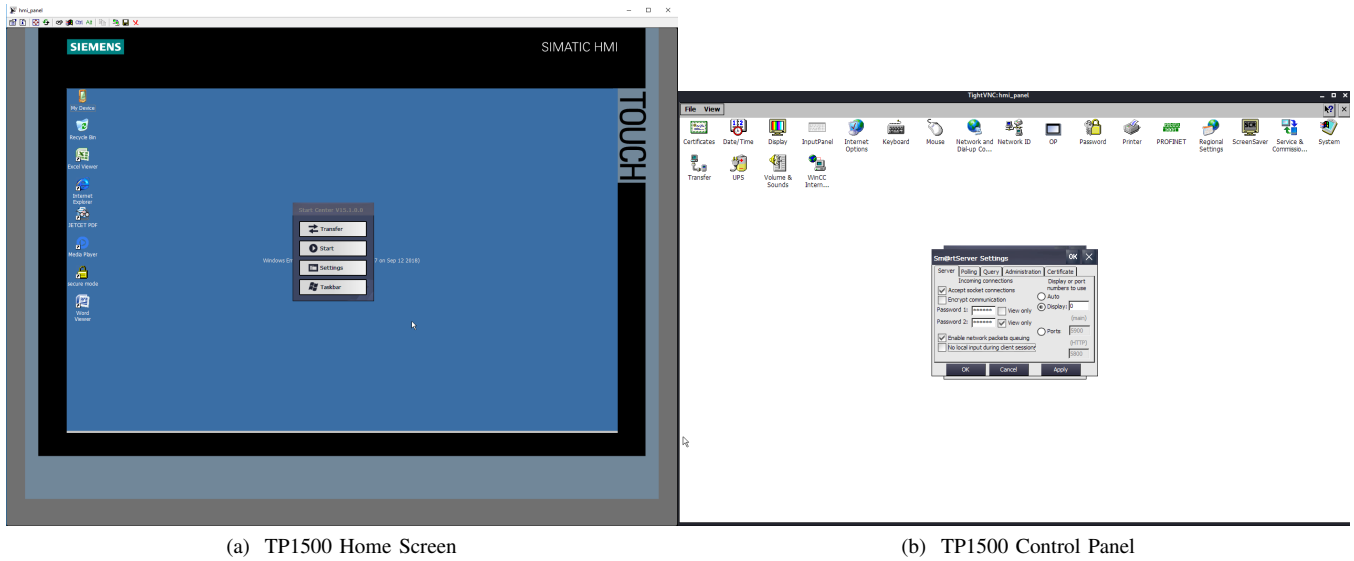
hmi_panel

SIEMENS

SIMATIC HMI

TOUCH

My Device

Recycle Bin

Excel Viewer

Internet Explorer

JETCET PDF

Media Player

Secure mode

Word Viewer

Start Center V15.1.0.0

Transfer

Start

Settings

Taskbar

Windows Em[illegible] on Sep 12 2018)

TightVNC: hmi_panel

File View

Certificates Date/Time Display InputPanel Internet Options Keyboard Mouse Network and Dial-up Co... Network ID OP Password Printer PROFINET Regional Settings ScreenSaver Service & Commissio... System Transfer UPS Volume & Sounds WinCC Intern...

SmartServer Settings

OK

Server Polling Query Administration Certificate

Incoming connections

Accept socket connections

Encrypt communication

Password 1: View only

Password 2: View only

Enable network packets queuing

No local input during client sessions

Display or port numbers to use

Auto

Display: 0

(main)

Ports 5900

(HTTP)

5800

OK Cancel Apply

(a) TP1500 Home Screen

(b) TP1500 Control Panel